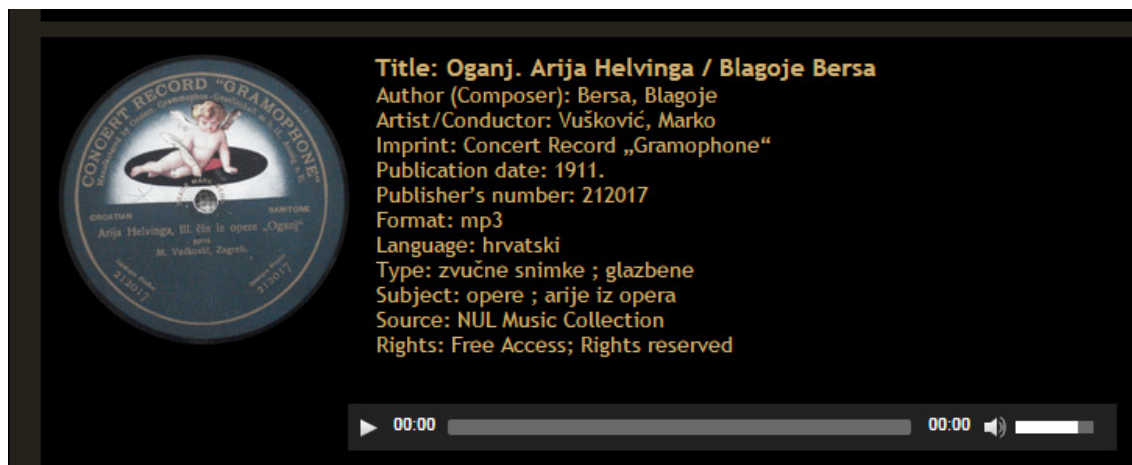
CONCERT RECORD "GRAMOPHONE"
Manufactured by Deutsche Grammophon-Gesellschaft m.b.H. Berlin

CROATIAN
BARITONE
Arija Helvinga, III. čin iz opere „Oganj"
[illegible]
M. Vušković, Zagreb.
212017
212017

Title: Oganj. Arija Helvinga / Blagoje Bersa
Author (Composer): Bersa, Blagoje
Artist/Conductor: Vušković, Marko
Imprint: Concert Record „Gramophone"
Publication date: 1911.
Publisher's number: 212017
Format: mp3
Language: hrvatski
Type: zvučne snimke ; glazbene
Subject: opere ; arije iz opera
Source: NUL Music Collection
Rights: Free Access; Rights reserved

00:00
00:00